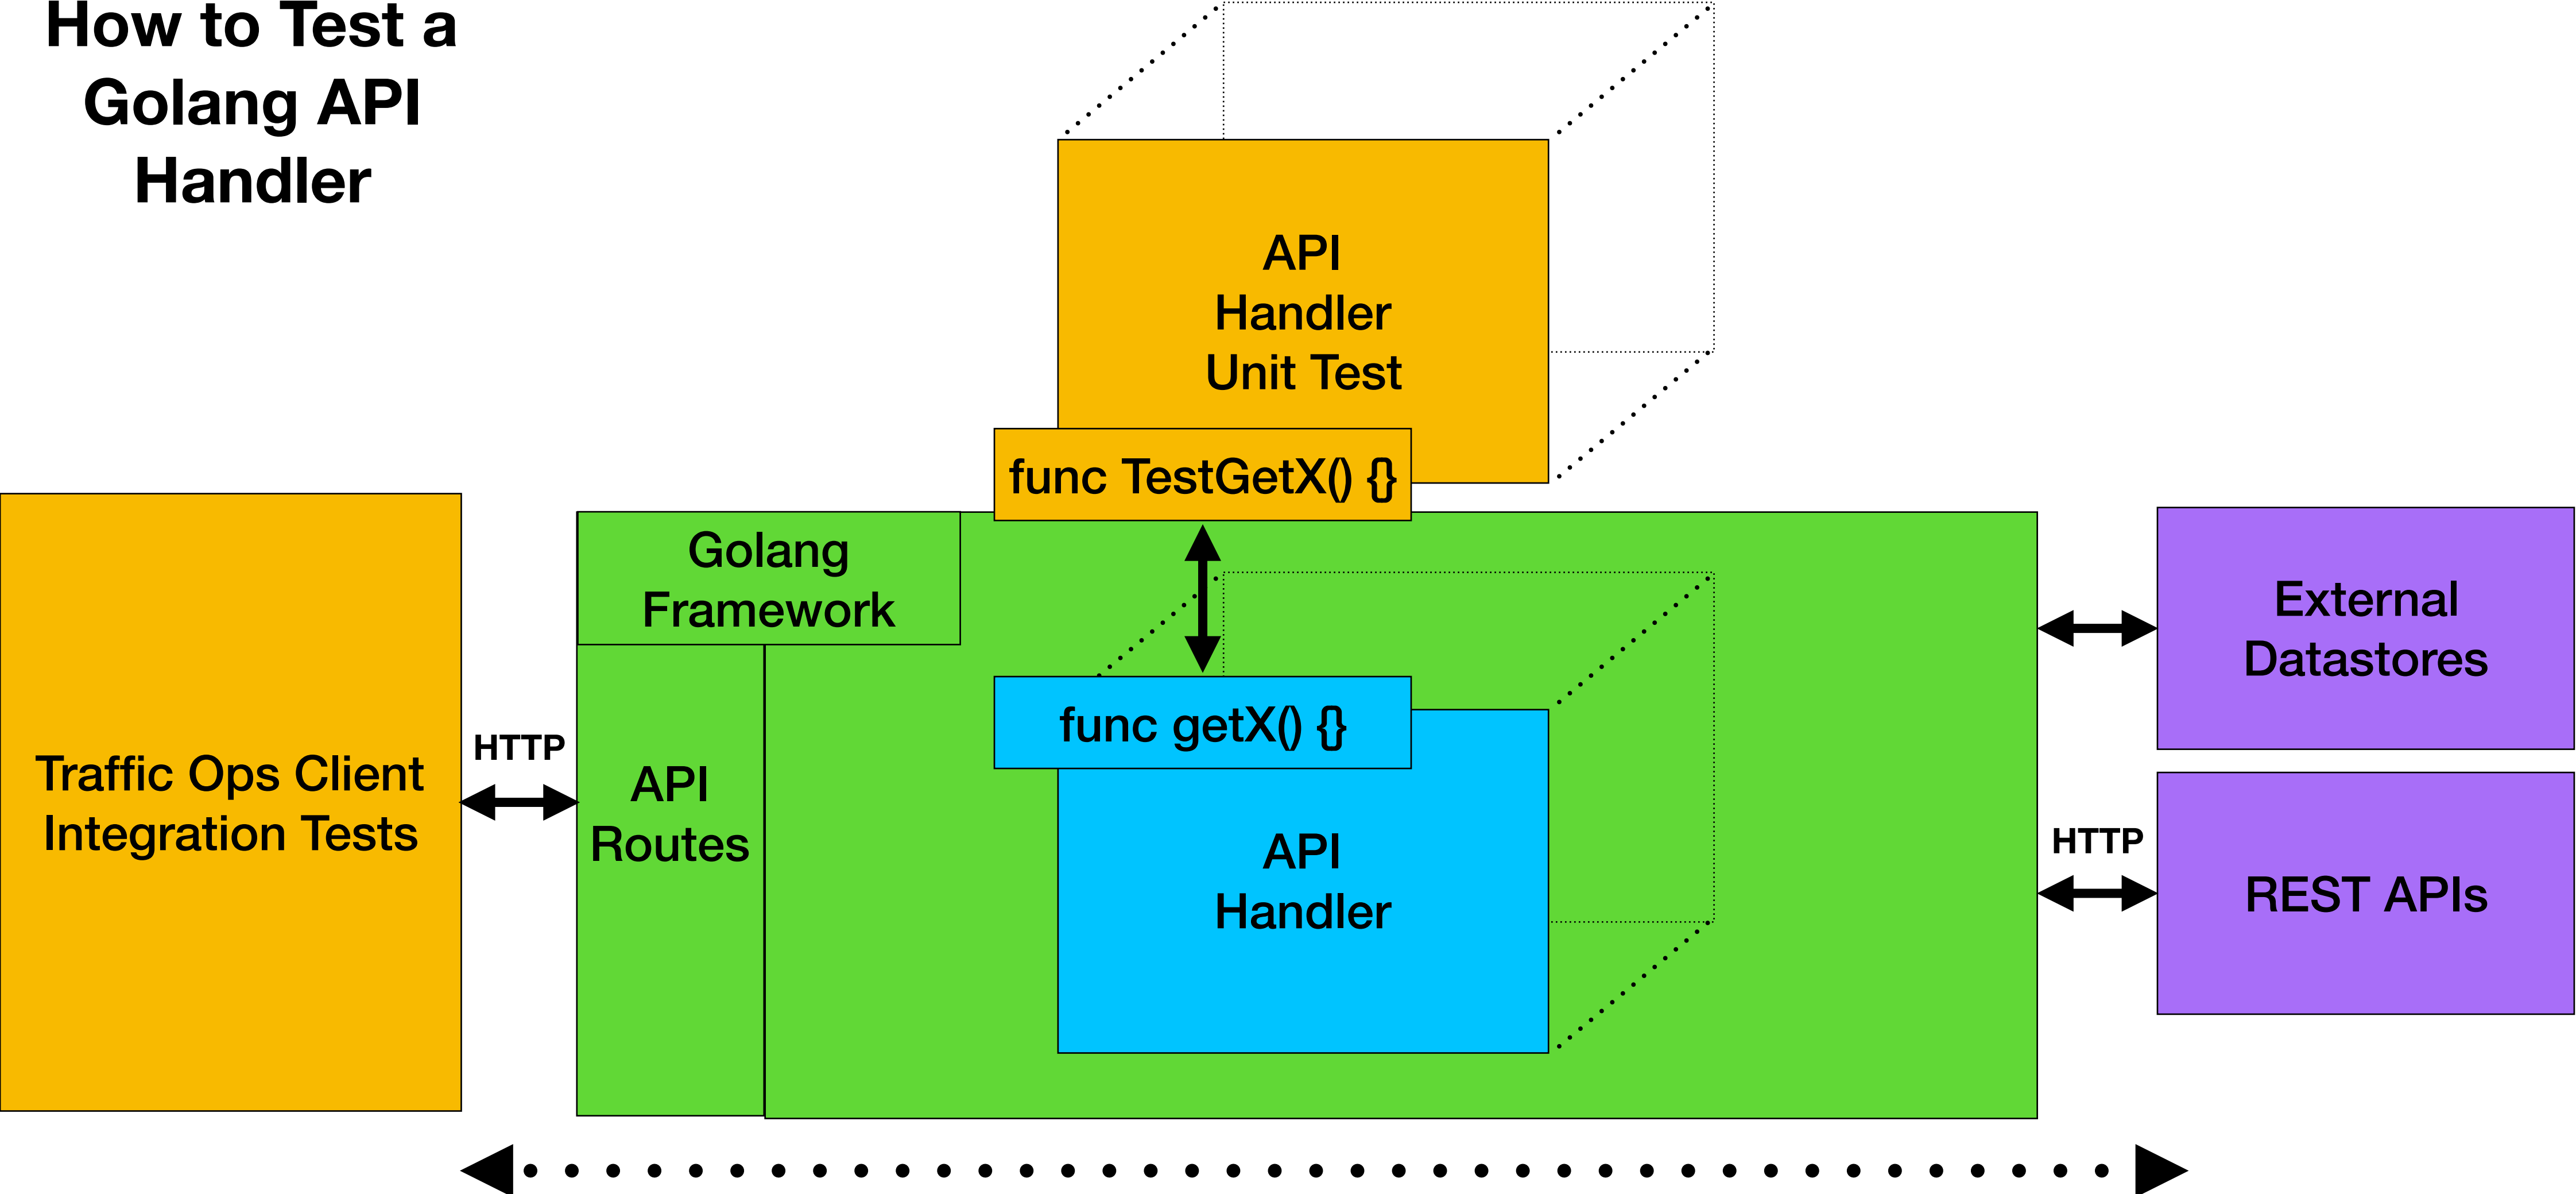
How to Test a Golang API Handler

API Handler Unit Test

func TestGetX() {}

Golang Framework

Traffic Ops Client Integration Tests

HTTP

API Routes

func getX() {}

API Handler

External Datastores

HTTP

REST APIs